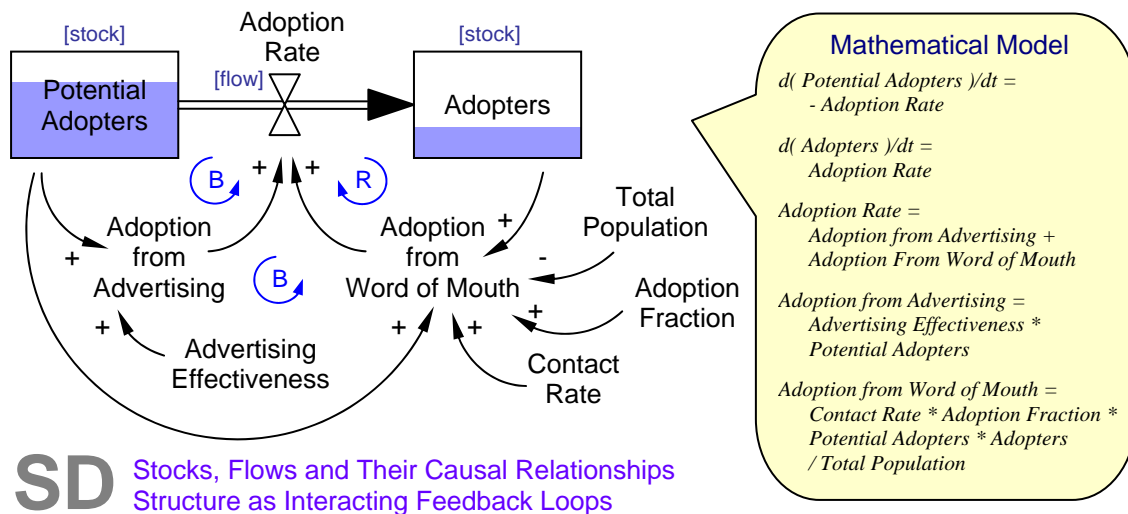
[stock]

Potential Adopters

Adoption Rate

[flow]

[stock]

Adopters

B

+

+

R

Adoption from Advertising

+

Adoption from Word of Mouth

+

Total Population

-

B

Adoption Fraction

+

+

Advertising Effectiveness

+

+

Contact Rate

SD Stocks, Flows and Their Causal Relationships
Structure as Interacting Feedback Loops

Mathematical Model

d( Potential Adopters )/dt =
- Adoption Rate

d( Adopters )/dt =
Adoption Rate

Adoption Rate =
Adoption from Advertising +
Adoption From Word of Mouth

Adoption from Advertising =
Advertising Effectiveness *
Potential Adopters

Adoption from Word of Mouth =
Contact Rate * Adoption Fraction *
Potential Adopters * Adopters
/ Total Population